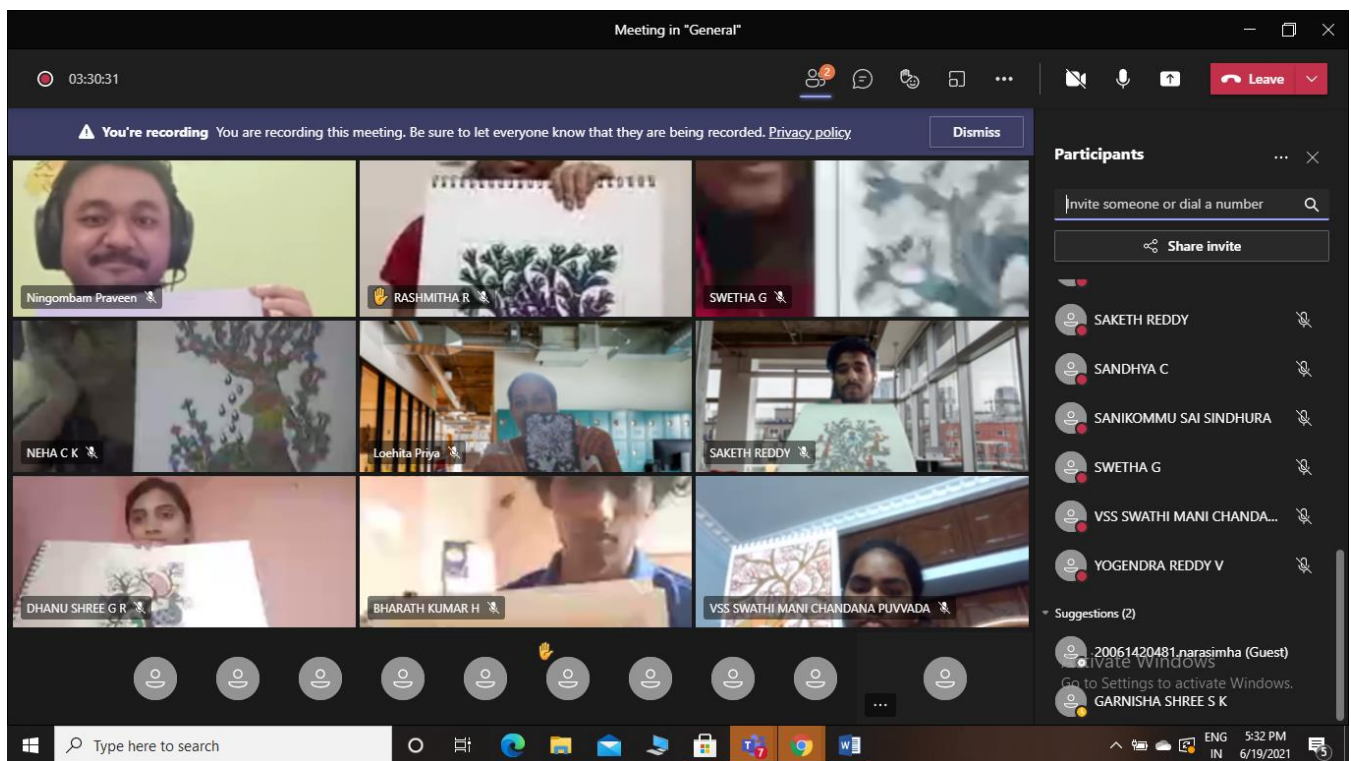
Meeting in "General"

03:30:31

2

Leave

You're recording You are recording this meeting. Be sure to let everyone know that they are being recorded. Privacy policy

Dismiss

Participants

Invite someone or dial a number

Share invite

SAKETH REDDY

SANDHYA C

SANIKOMMU SAI SINDHURA

SWETHA G

VSS SWATHI MANI CHANDA...

YOGENDRA REDDY V

Suggestions (2)

20061420481.narasimha (Guest)

Activate Windows
Go to Settings to activate Windows.

GARNISHA SHREE S K

Ningombam Praveen

RASHMITHA R

SWETHA G

NEHA C K

Loehita Priya

SAKETH REDDY

DHANU SHREE G R

BHARATH KUMAR H

VSS SWATHI MANI CHANDANA PUVVADA

...

Type here to search

ENG IN

5:32 PM 6/19/2021

5